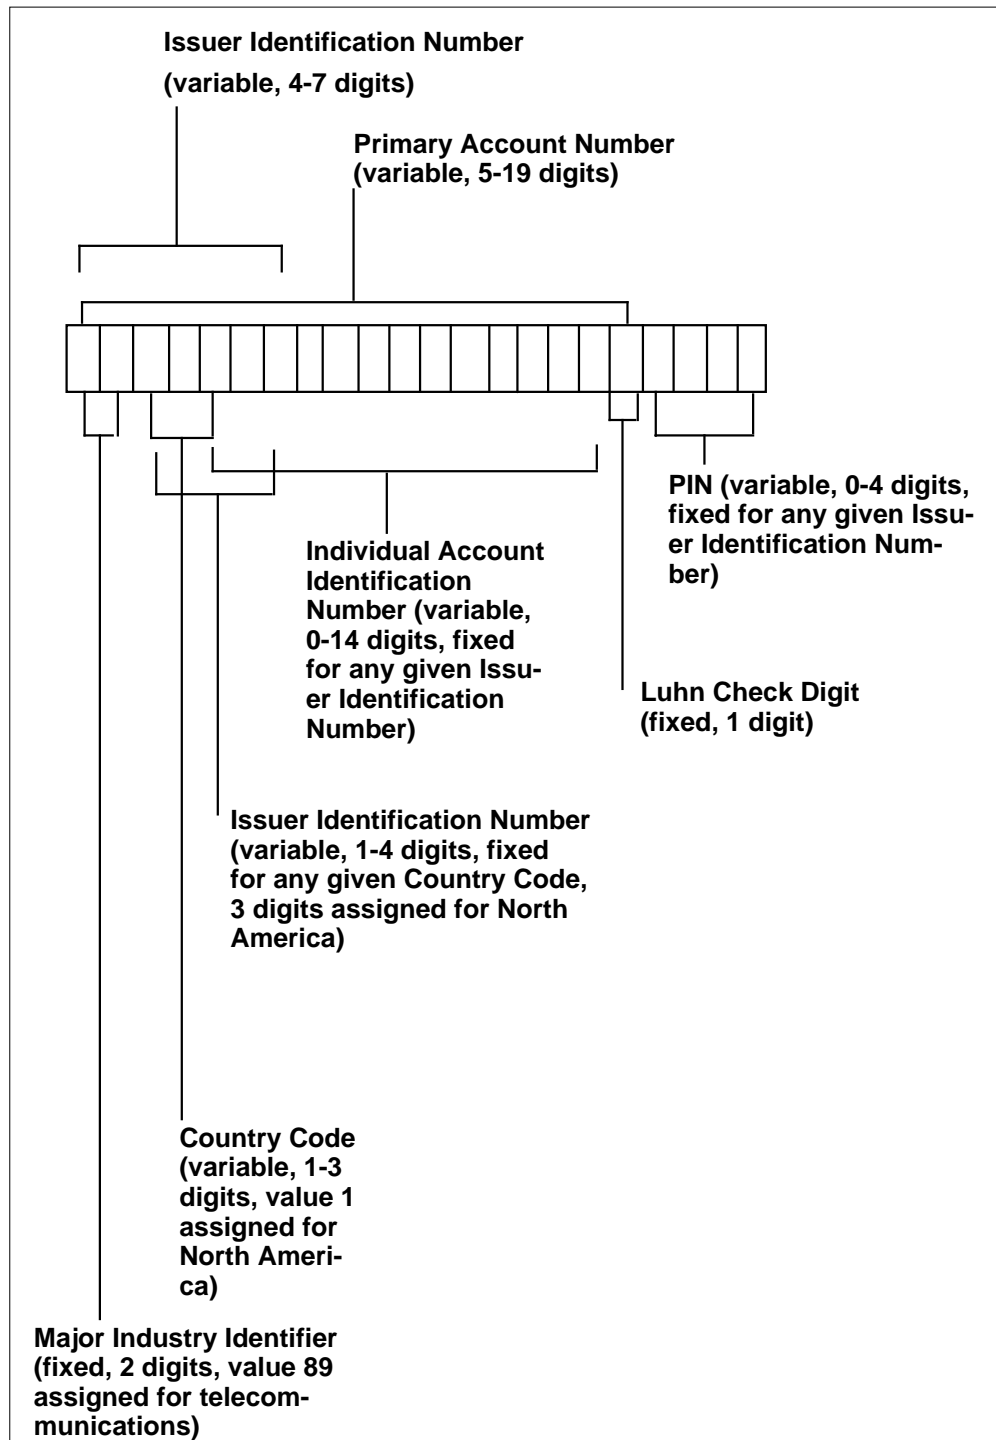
Issuer Identification Number (variable, 4-7 digits)

Primary Account Number (variable, 5-19 digits)

PIN (variable, 0-4 digits, fixed for any given Issuer Identification Number)

Individual Account Identification Number (variable, 0-14 digits, fixed for any given Issuer Identification Number)

Luhn Check Digit (fixed, 1 digit)

Issuer Identification Number (variable, 1-4 digits, fixed for any given Country Code, 3 digits assigned for North America)

Country Code (variable, 1-3 digits, value 1 assigned for North America)

Major Industry Identifier (fixed, 2 digits, value 89 assigned for telecommunications)